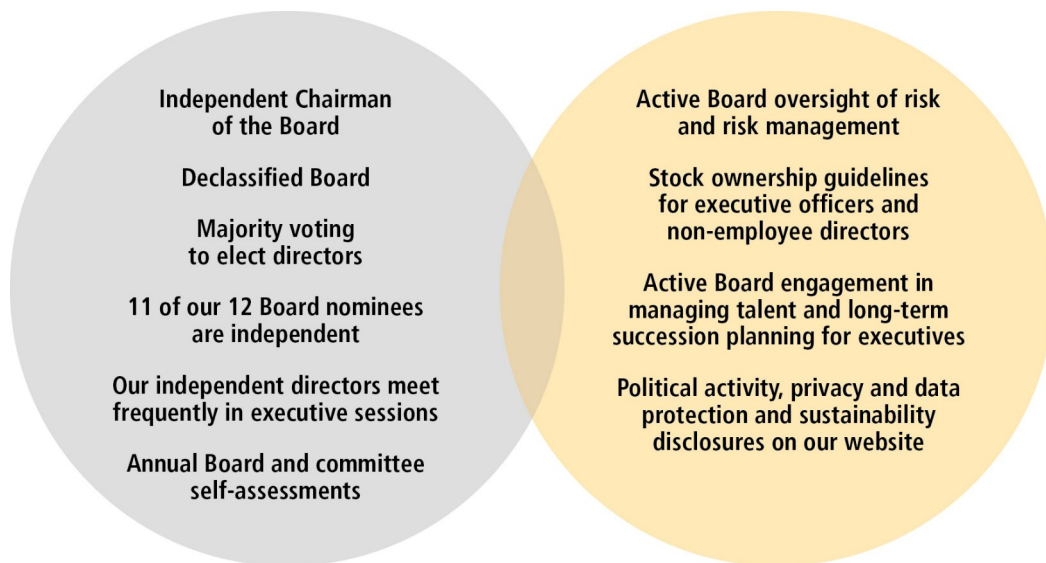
Independent Chairman of the Board

Declassified Board

Majority voting to elect directors

11 of our 12 Board nominees are independent

Our independent directors meet frequently in executive sessions

Annual Board and committee self-assessments

Active Board oversight of risk and risk management

Stock ownership guidelines for executive officers and non-employee directors

Active Board engagement in managing talent and long-term succession planning for executives

Political activity, privacy and data protection and sustainability disclosures on our website